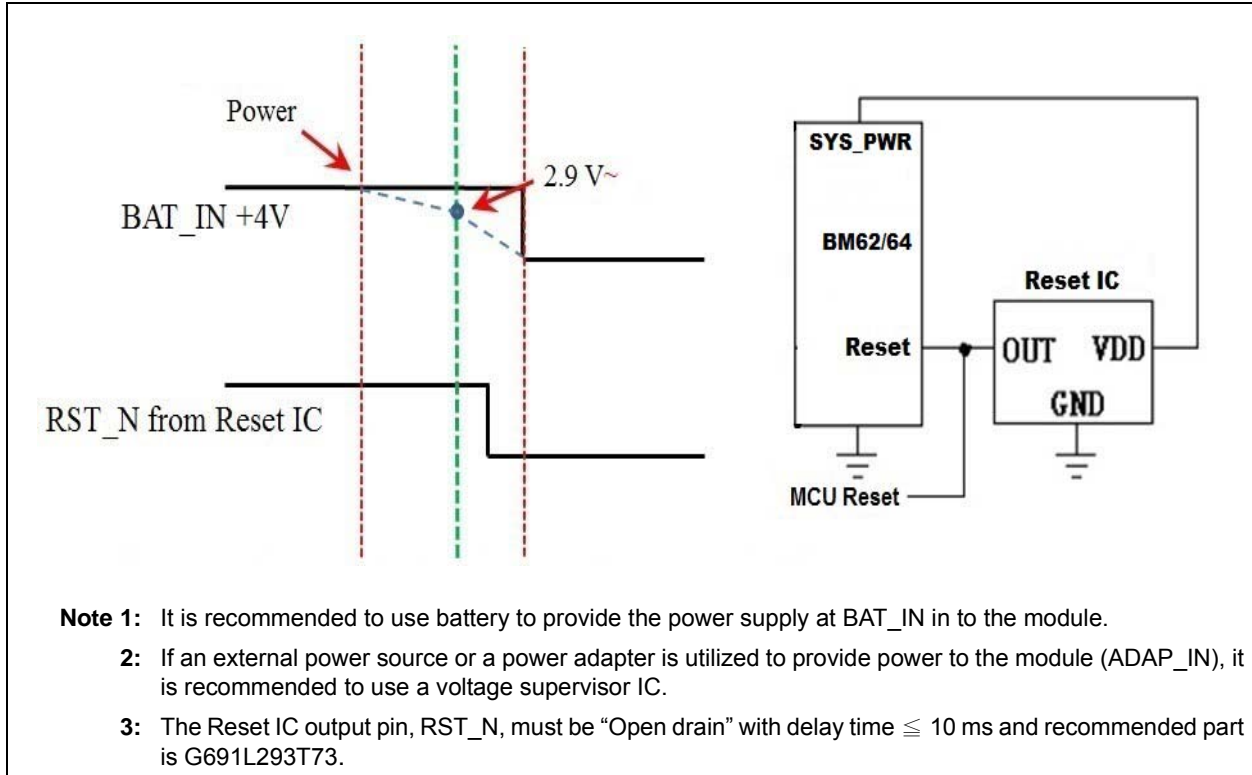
Power

2.9 V~

BAT_IN +4V

RST_N from Reset IC

SYS_PWR

BM62/64

Reset IC

Reset

OUT

VDD

GND

MCU Reset

**Note 1:** It is recommended to use battery to provide the power supply at BAT_IN in to the module.

**2:** If an external power source or a power adapter is utilized to provide power to the module (ADAP_IN), it is recommended to use a voltage supervisor IC.

**3:** The Reset IC output pin, RST_N, must be “Open drain” with delay time $\leqq$ 10 ms and recommended part is G691L293T73.